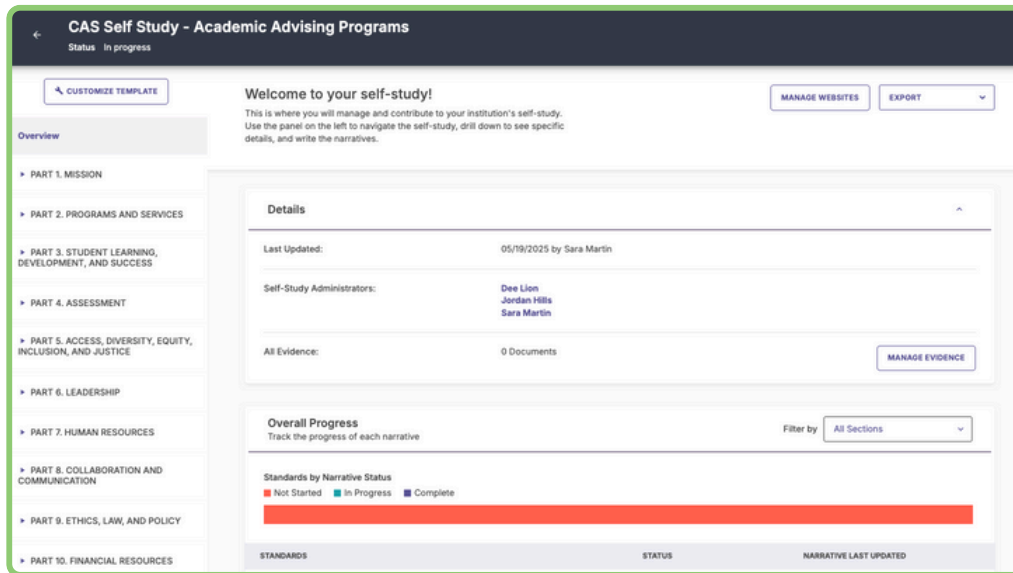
CAS Self Study - Academic Advising Programs
Status In progress

CUSTOMIZE TEMPLATE

Overview
▸ PART 1. MISSION
▸ PART 2. PROGRAMS AND SERVICES
▸ PART 3. STUDENT LEARNING, DEVELOPMENT, AND SUCCESS
▸ PART 4. ASSESSMENT
▸ PART 5. ACCESS, DIVERSITY, EQUITY, INCLUSION, AND JUSTICE
▸ PART 6. LEADERSHIP
▸ PART 7. HUMAN RESOURCES
▸ PART 8. COLLABORATION AND COMMUNICATION
▸ PART 9. ETHICS, LAW, AND POLICY
▸ PART 10. FINANCIAL RESOURCES

Welcome to your self-study!
This is where you will manage and contribute to your institution's self-study. Use the panel on the left to navigate the self-study, drill down to see specific details, and write the narratives.

MANAGE WEBSITES
EXPORT

Details
Last Updated: 05/19/2025 by Sara Martin
Self-Study Administrators: Dee Lion
Jordan Hills
Sara Martin
All Evidence: 0 Documents
MANAGE EVIDENCE

Overall Progress
Track the progress of each narrative
Filter by All Sections

Standards by Narrative Status
Not Started In Progress Complete

STANDARDS STATUS NARRATIVE LAST UPDATED